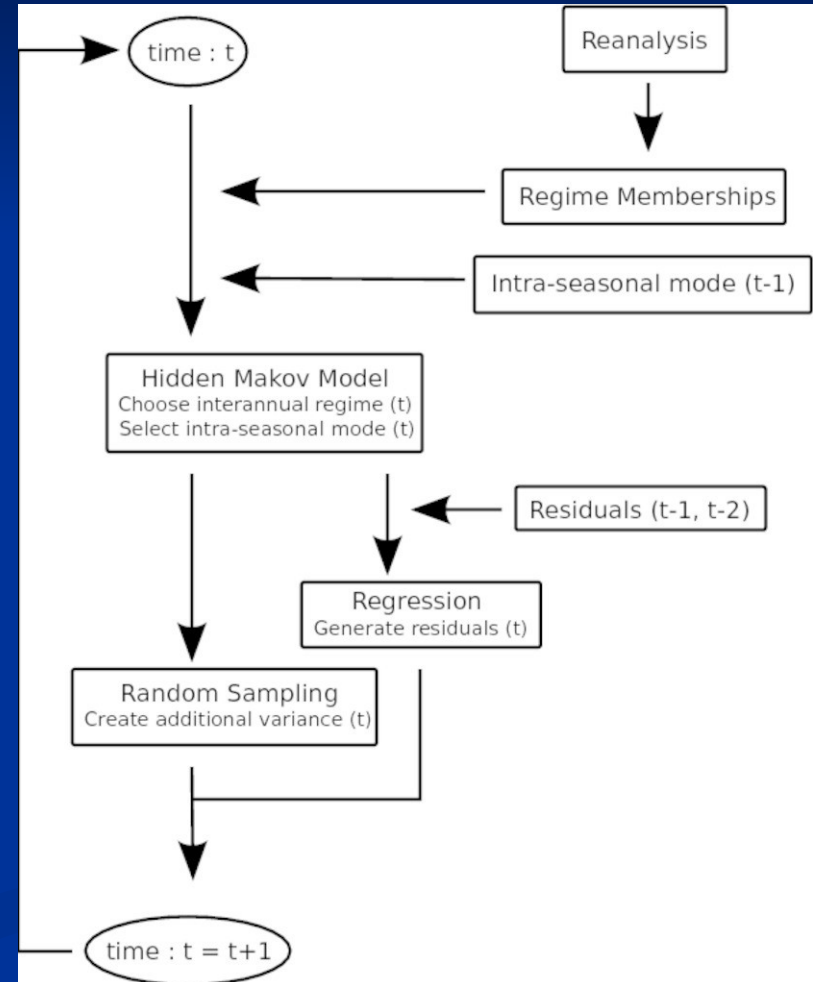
time : t

Reanalysis

Regime Memberships

Intra-seasonal mode (t-1)

Hidden Makov Model
Choose interannual regime (t)
Select intra-seasonal mode (t)

Residuals (t-1, t-2)

Regression
Generate residuals (t)

Random Sampling
Create additional variance (t)

time : t = t+1